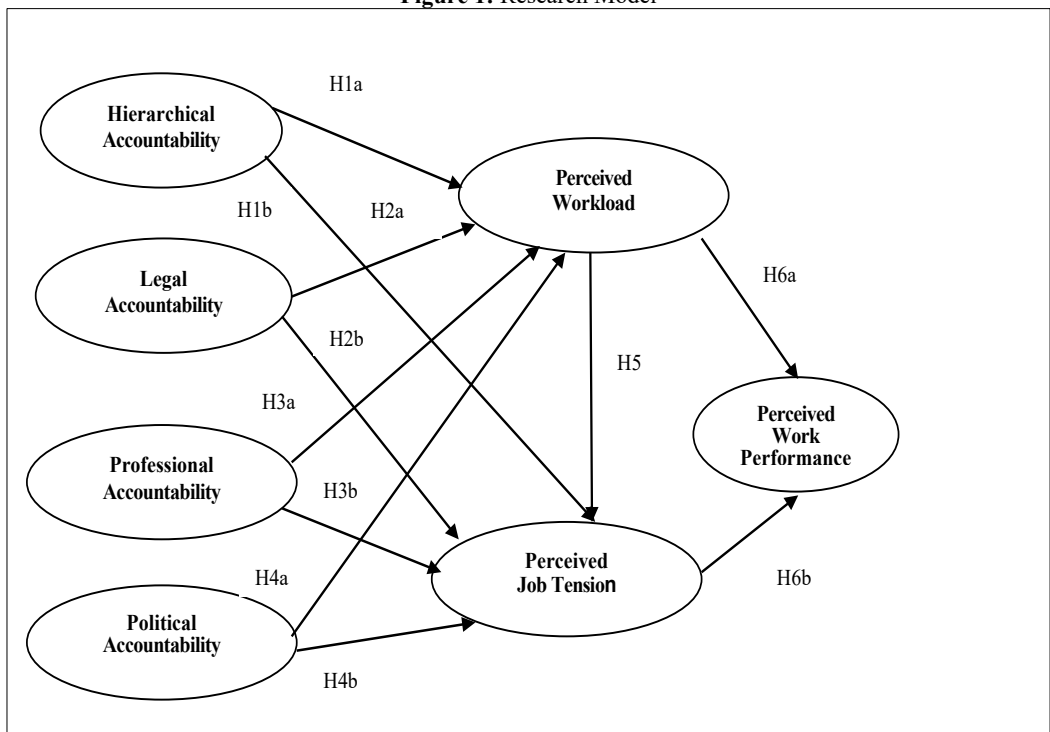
Figure 1: Research Model

H1a

Hierarchical Accountability

Perceived Workload

H1b

H2a

Legal Accountability

H6a

H2b

H5

H3a

Perceived Work Performance

Professional Accountability

H3b

Perceived Job Tension

H4a

H6b

Political Accountability

H4b